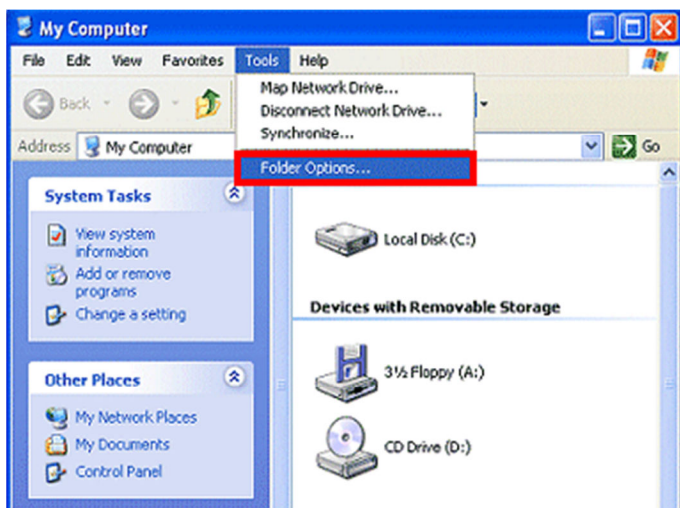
My Computer

File Edit View Favorites Tools Help

Back

Address My Computer

Go

Map Network Drive...
Disconnect Network Drive...
Synchronize...
Folder Options...

System Tasks

View system information
Add or remove programs
Change a setting

Other Places

My Network Places
My Documents
Control Panel

Local Disk (C:)

Devices with Removable Storage

3½ Floppy (A:)

CD Drive (D:)